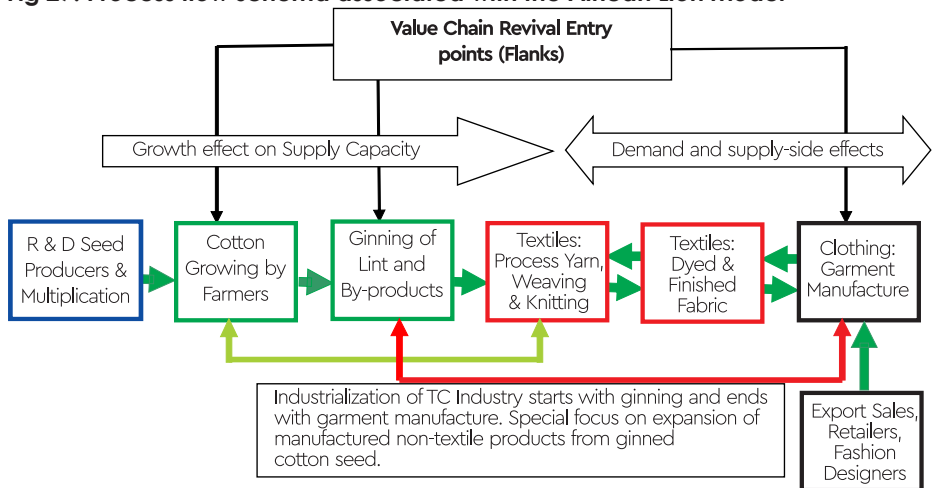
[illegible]

Value Chain Revival Entry points (Flanks)

Growth effect on Supply Capacity

Demand and supply-side effects

R & D Seed Producers & Multiplication

Cotton Growing by Farmers

Ginning of Lint and By-products

Textiles: Process Yarn, Weaving & Knitting

Textiles: Dyed & Finished Fabric

Clothing: Garment Manufacture

Industrialization of TC Industry starts with ginning and ends with garment manufacture. Special focus on expansion of manufactured non-textile products from ginned cotton seed.

Export Sales, Retailers, Fashion Designers